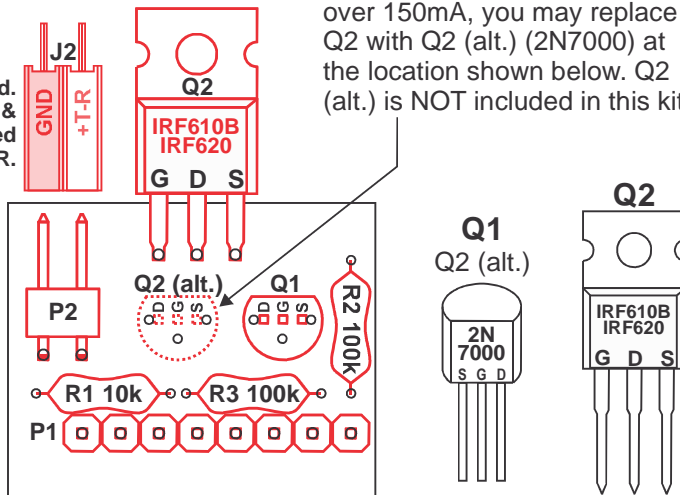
over 150mA, you may replace Q2 with Q2 (alt.) (2N7000) at the location shown below. Q2 (alt.) is NOT included in this kit

d.
&
ed
R.

J2
GND
+T-R

Q2
IRF610B
IRF620
G D S

Q2 (alt.)
D G S

Q1
D G S

R2 100k

P2

R1 10k
R3 100k

P1

Q1
Q2 (alt.)
2N
7000
S G D

Q2
IRF610B
IRF620
G D S